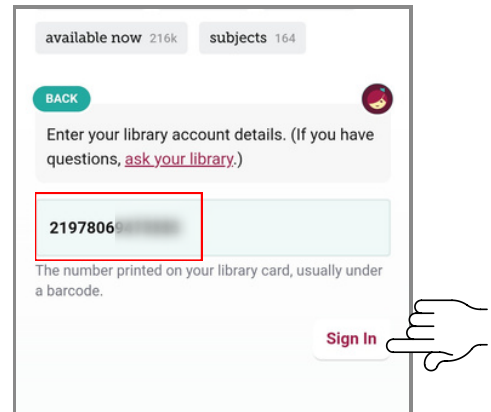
available now 216k

subjects 164

BACK

Enter your library account details. (If you have questions, ask your library.)

2197806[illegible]

The number printed on your library card, usually under a barcode.

Sign In